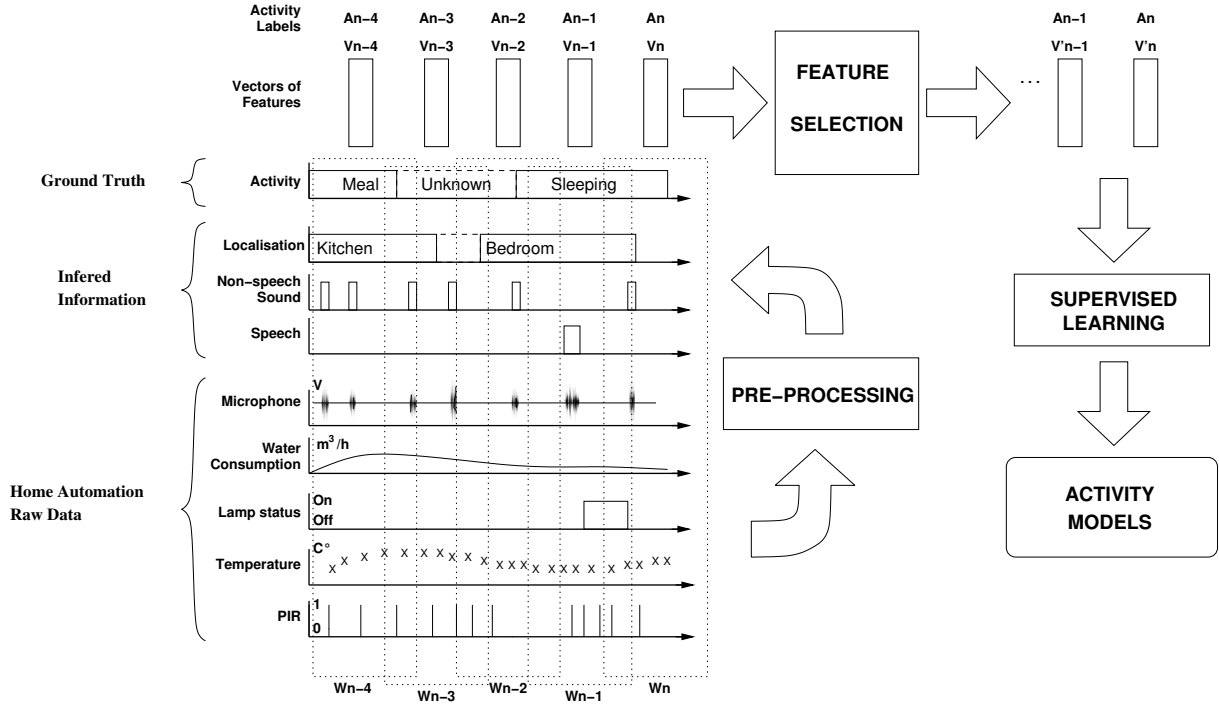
Activity Labels
An−4 An−3 An−2 An−1 An
Vn−4 Vn−3 Vn−2 Vn−1 Vn
Vectors of Features

FEATURE SELECTION

...
An−1 An
V'n−1 V'n

Ground Truth
Activity
Meal Unknown Sleeping

Infered Information
Localisation
Kitchen Bedroom
Non−speech Sound
Speech

Home Automation Raw Data
Microphone
V
Water Consumption
$m^3/h$
Lamp status
On
Off
Temperature
C°
x x x x x x x x x x x x x x x x x x x x x x x x x
PIR
1
0

Wn−4 Wn−3 Wn−2 Wn−1 Wn

PRE−PROCESSING

SUPERVISED LEARNING

ACTIVITY MODELS